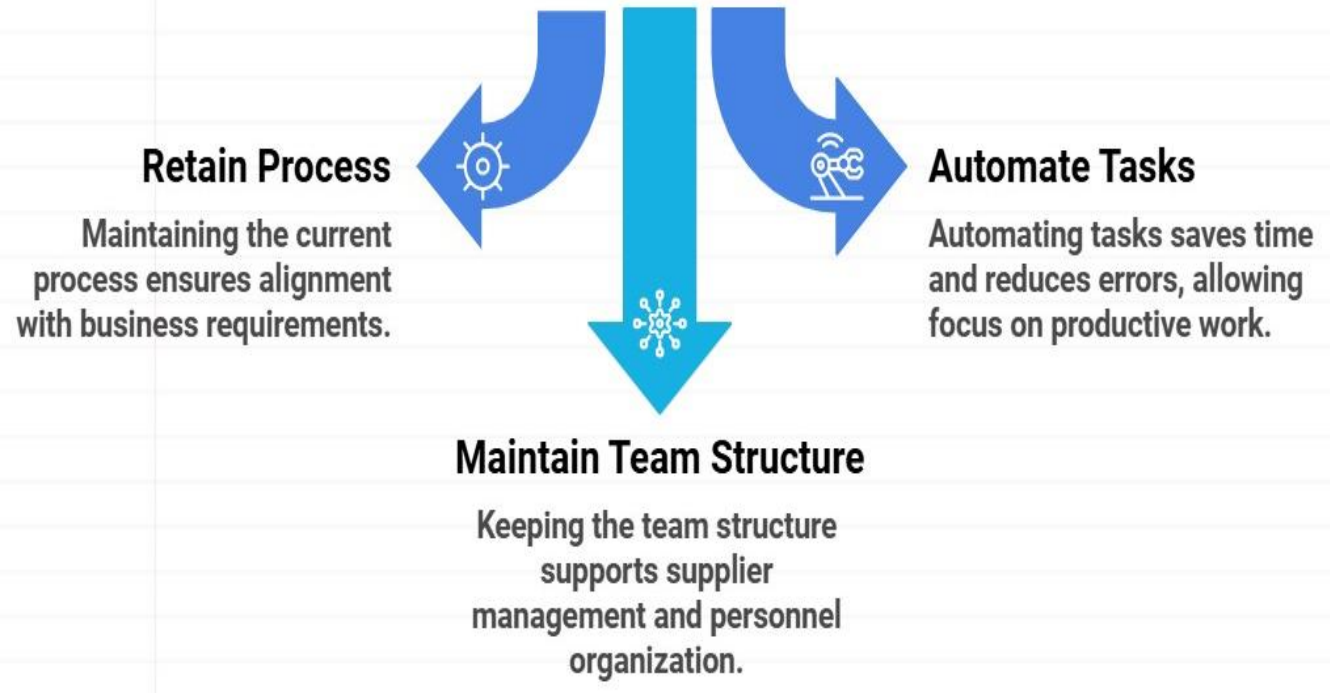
Retain Process

Maintaining the current process ensures alignment with business requirements.

Automate Tasks

Automating tasks saves time and reduces errors, allowing focus on productive work.

Maintain Team Structure

Keeping the team structure supports supplier management and personnel organization.